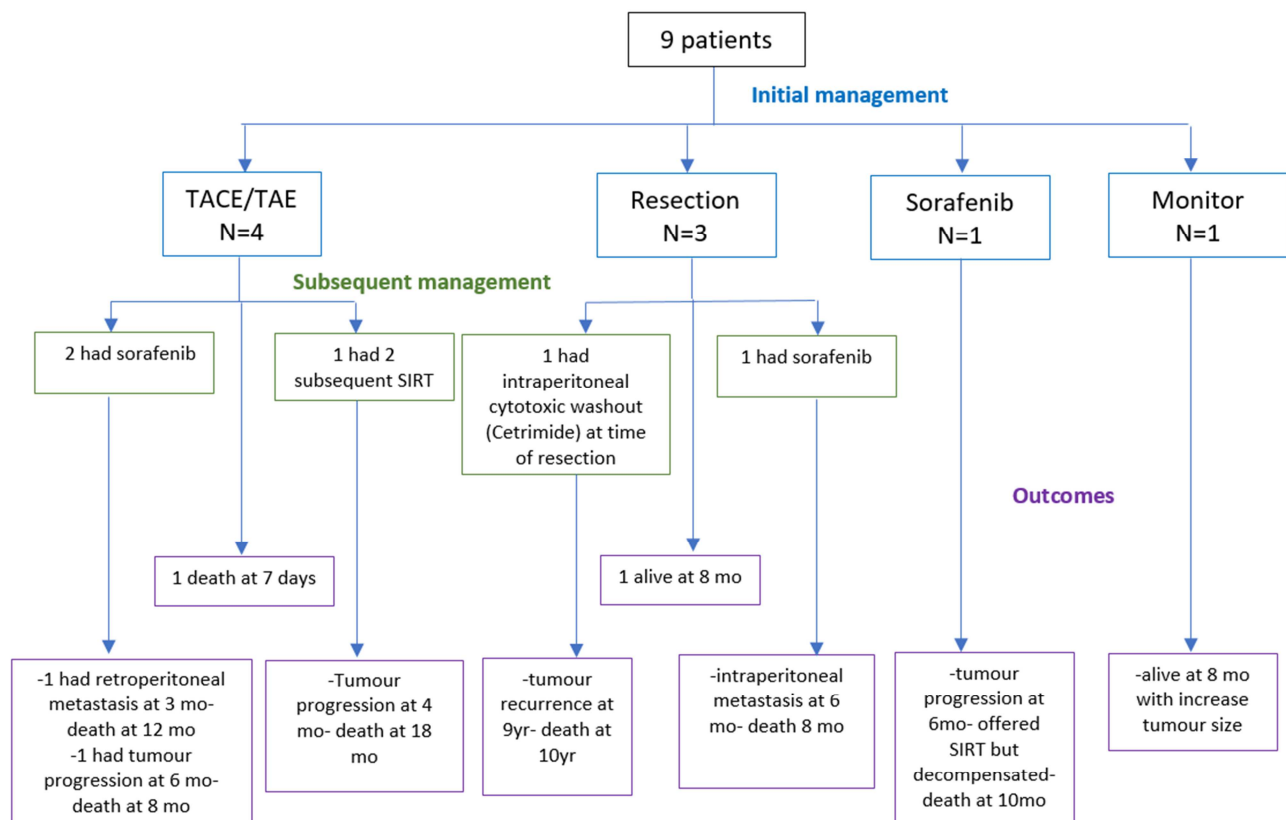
9 patients

Initial management

TACE/TAE
N=4

Resection
N=3

Sorafenib
N=1

Monitor
N=1

Subsequent management

2 had sorafenib

1 had 2 subsequent SIRT

1 had intraperitoneal cytotoxic washout (Cetrimide) at time of resection

1 had sorafenib

Outcomes

1 death at 7 days

1 alive at 8 mo

-1 had retroperitoneal metastasis at 3 mo- death at 12 mo
-1 had tumour progression at 6 mo- death at 8 mo

-Tumour progression at 4 mo- death at 18 mo

-tumour recurrence at 9yr- death at 10yr

-intraperitoneal metastasis at 6 mo- death 8 mo

-tumour progression at 6mo- offered SIRT but decompensated- death at 10mo

-alive at 8 mo with increase tumour size